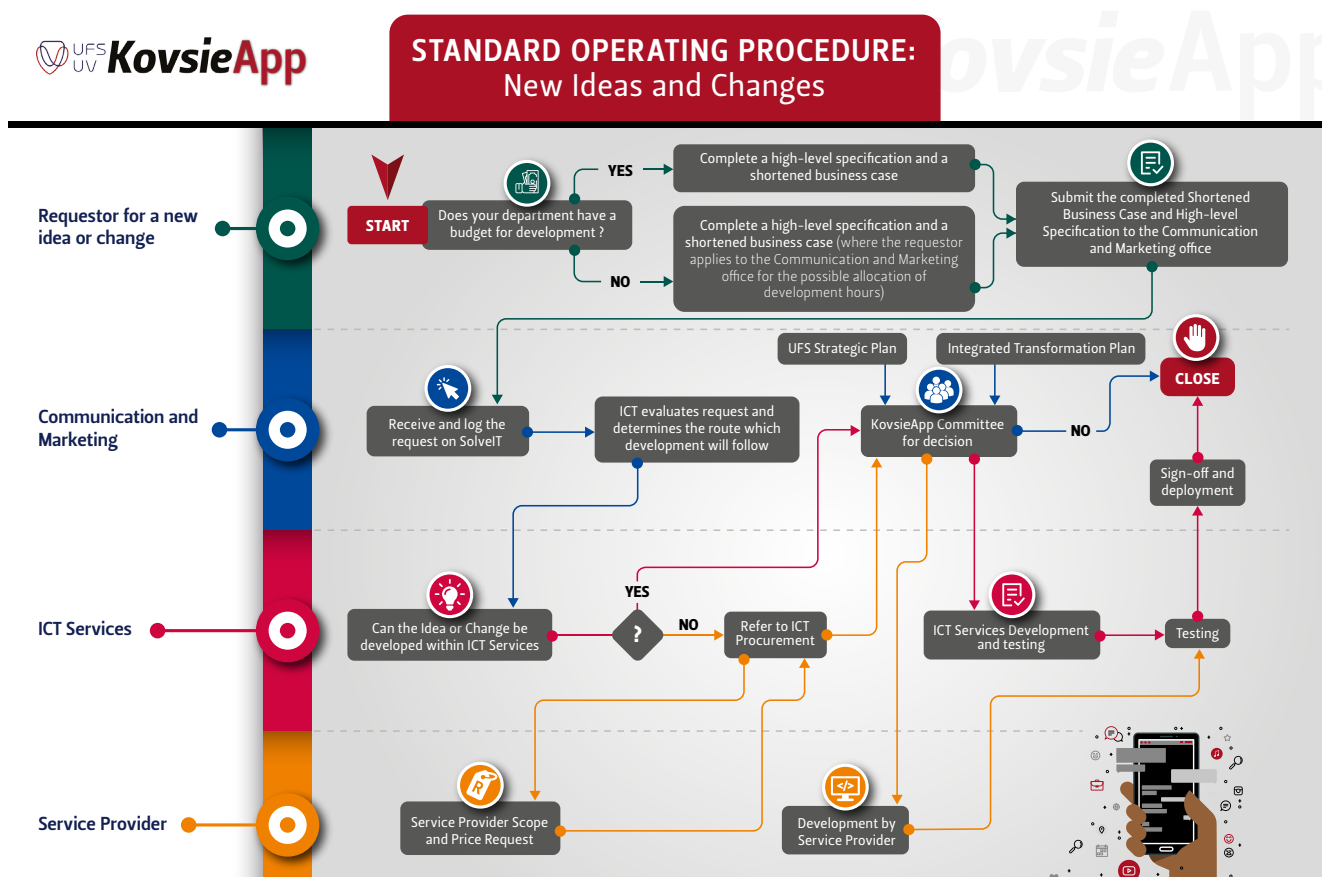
UFS UV KovsieApp

STANDARD OPERATING PROCEDURE: New Ideas and Changes

KovsieApp

Requestor for a new idea or change

Communication and Marketing

ICT Services

Service Provider

START

Does your department have a budget for development ?

YES

NO

Complete a high-level specification and a shortened business case

Complete a high-level specification and a shortened business case (where the requestor applies to the Communication and Marketing office for the possible allocation of development hours)

Submit the completed Shortened Business Case and High-level Specification to the Communication and Marketing office

UFS Strategic Plan

Integrated Transformation Plan

CLOSE

Receive and log the request on SolveIT

ICT evaluates request and determines the route which development will follow

KovsieApp Committee for decision

NO

Sign-off and deployment

Can the Idea or Change be developed within ICT Services

YES

?

NO

Refer to ICT Procurement

ICT Services Development and testing

Testing

Service Provider Scope and Price Request

Development by Service Provider